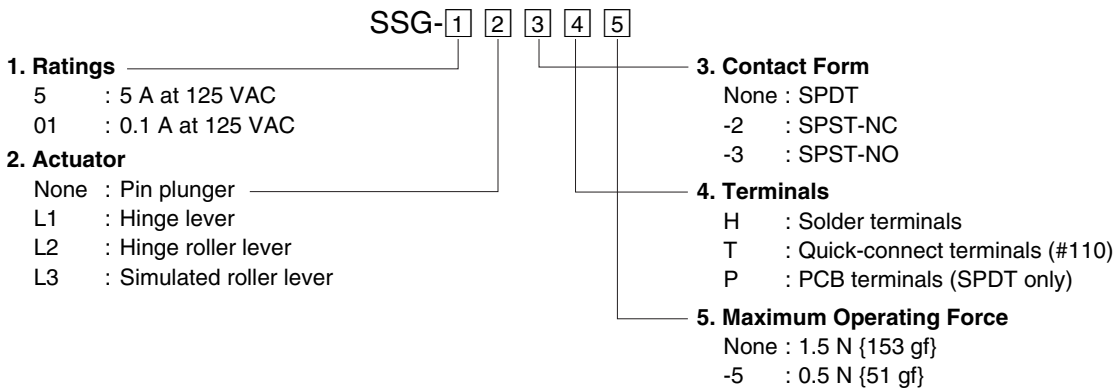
SSG-1 2 3 4 5

**1. Ratings**
5 : 5 A at 125 VAC
01 : 0.1 A at 125 VAC

**2. Actuator**
None : Pin plunger
L1 : Hinge lever
L2 : Hinge roller lever
L3 : Simulated roller lever

**3. Contact Form**
None : SPDT
-2 : SPST-NC
-3 : SPST-NO

**4. Terminals**
H : Solder terminals
T : Quick-connect terminals (#110)
P : PCB terminals (SPDT only)

**5. Maximum Operating Force**
None : 1.5 N {153 gf}
-5 : 0.5 N {51 gf}